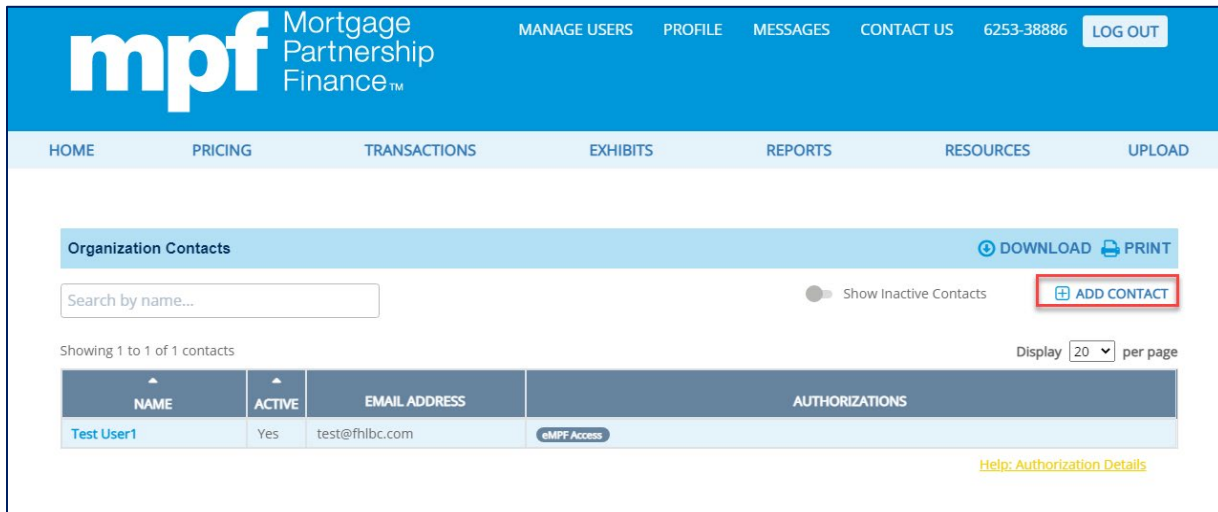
mpf Mortgage Partnership Finance™

MANAGE USERS PROFILE MESSAGES CONTACT US 6253-38886 LOG OUT

HOME PRICING TRANSACTIONS EXHIBITS REPORTS RESOURCES UPLOAD

Organization Contacts

DOWNLOAD PRINT

Search by name...

Show Inactive Contacts

ADD CONTACT

Showing 1 to 1 of 1 contacts

Display 20 per page

| NAME | ACTIVE | EMAIL ADDRESS | AUTHORIZATIONS |
|---|---|---|---|
| Test User1 | Yes | test@fhlbc.com | eMPF Access |

Help: Authorization Details